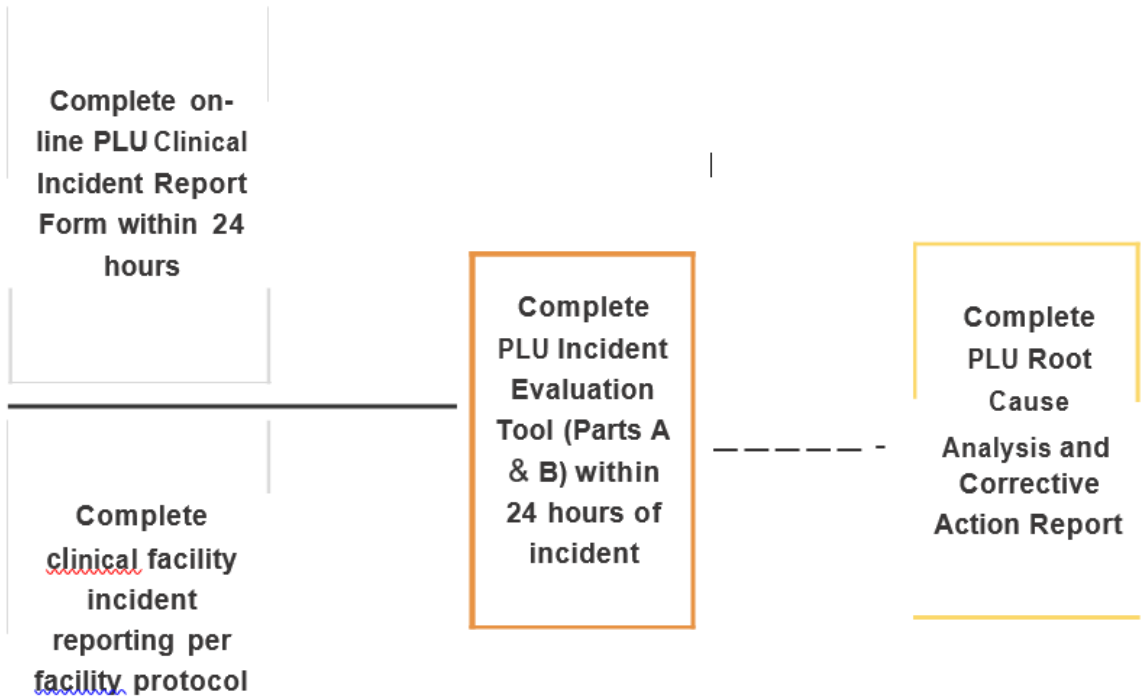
Complete online PLU Clinical Incident Report Form within 24 hours

Complete clinical facility incident reporting per facility protocol

Complete PLU Incident Evaluation Tool (Parts A & B) within 24 hours of incident

Complete PLU Root Cause Analysis and Corrective Action Report